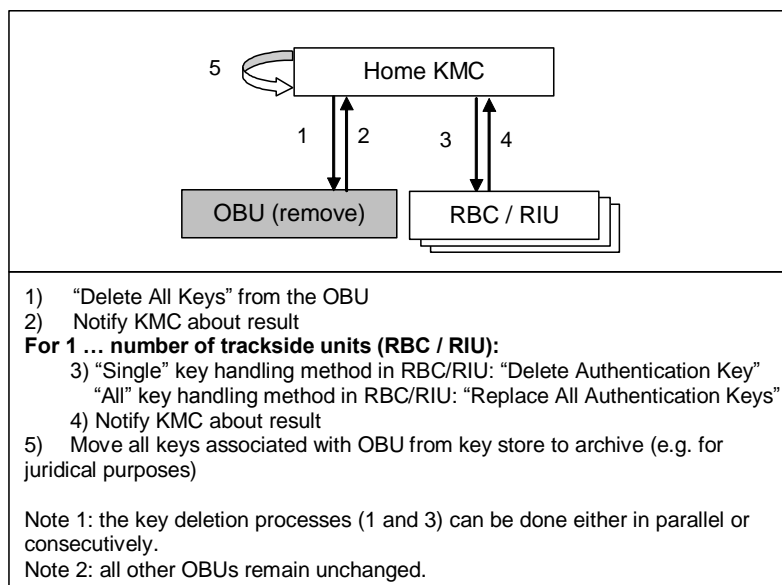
5

Home KMC

1

2

3

4

OBU (remove)

RBC / RIU

1) "Delete All Keys" from the OBU
2) Notify KMC about result
**For 1 … number of trackside units (RBC / RIU):**
3) "Single" key handling method in RBC/RIU: "Delete Authentication Key"
"All" key handling method in RBC/RIU: "Replace All Authentication Keys"
4) Notify KMC about result
5) Move all keys associated with OBU from key store to archive (e.g. for juridical purposes)

Note 1: the key deletion processes (1 and 3) can be done either in parallel or consecutively.
Note 2: all other OBUs remain unchanged.